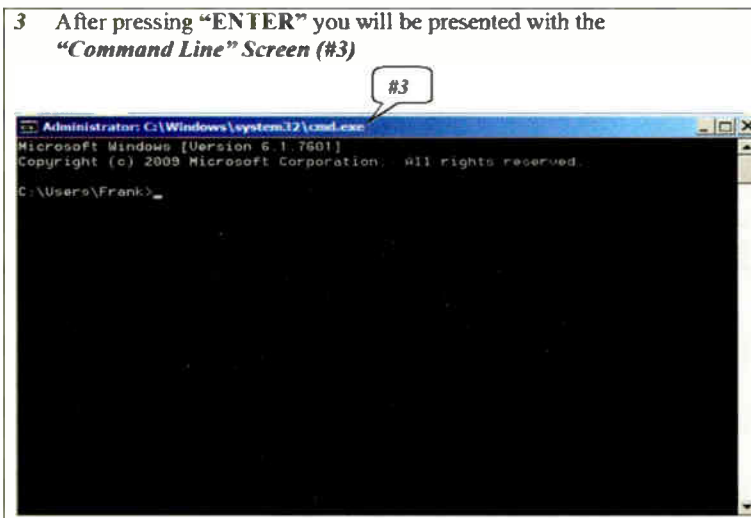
3 After pressing "ENTER" you will be presented with the "Command Line" Screen (#3)

#3

Administrator: C:\Windows\system32\cmd.exe

Microsoft Windows [Version 6.1.7601]
Copyright (c) 2009 Microsoft Corporation. All rights reserved.

C:\Users\Frank>_